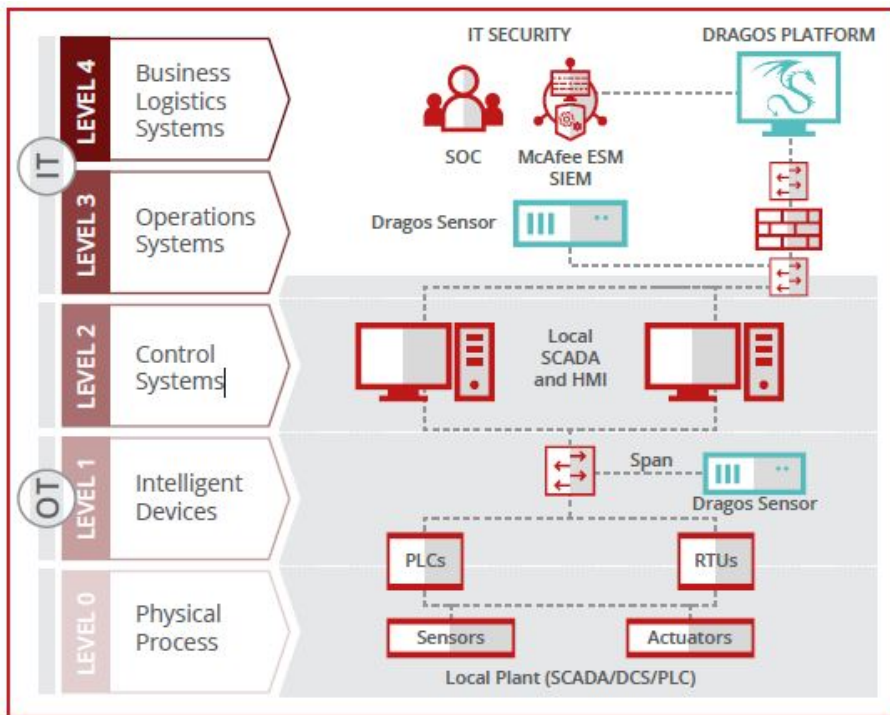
IT

LEVEL 4
Business Logistics Systems

LEVEL 3
Operations Systems

OT

LEVEL 2
Control Systems

LEVEL 1
Intelligent Devices

LEVEL 0
Physical Process

IT SECURITY

SOC

McAfee ESM SIEM

DRAGOS PLATFORM

Dragos Sensor

Local SCADA and HMI

Span

Dragos Sensor

PLCs

RTUs

Sensors

Actuators

Local Plant (SCADA/DCS/PLC)